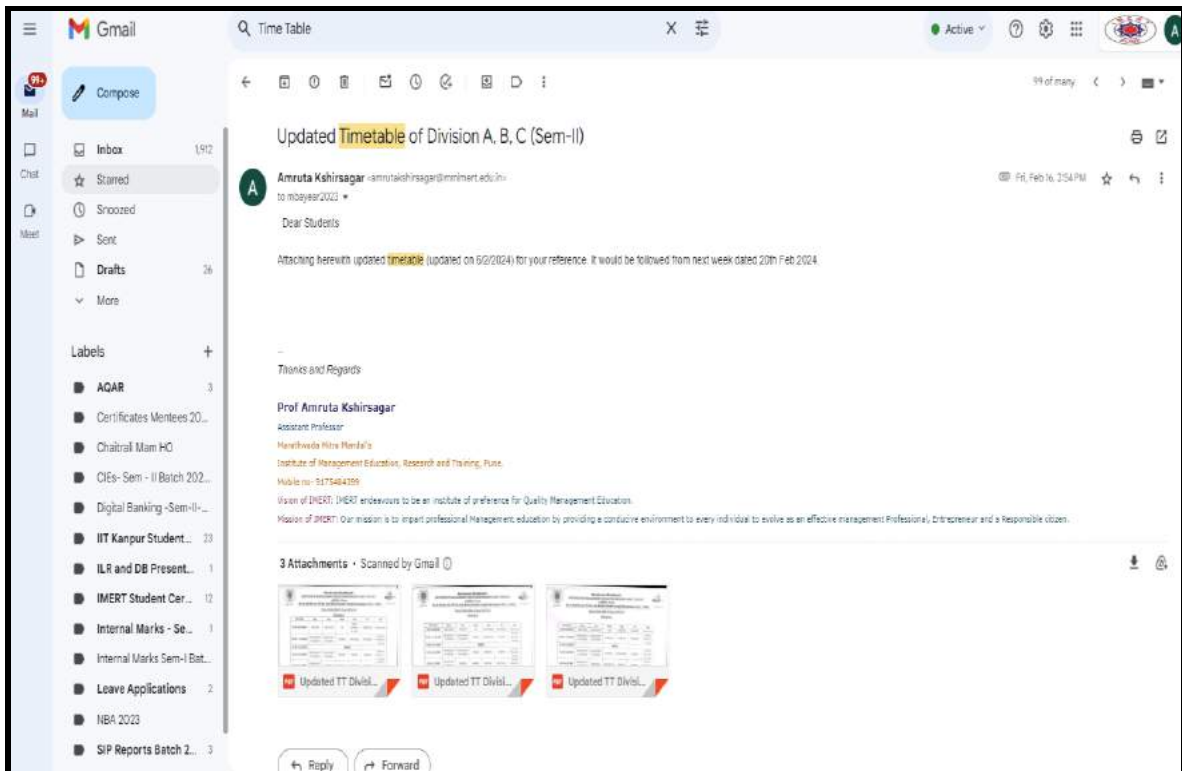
Gmail

Time Table

Active

99+
Mail
Chat
Meet

Compose

Inbox 1,912
Starred
Snoozed
Sent
Drafts 26
More

Labels +
AQAR 3
Certificates Mentees 20...
Chaitrali Mam HO
CIEs- Sem - II Batch 202...
Digital Banking -Sem-II-...
IIT Kanpur Student... 23
ILR and DB Present... 1
IMERT Student Cer... 12
Internal Marks - Se... 1
Internal Marks Sem-I Bat...
Leave Applications 2
NBA 2023
SIP Reports Batch 2... 3

99 of many

Updated Timetable of Division A, B, C (Sem-II)

Amruta Kshirsagar <amrutakshirsagar@mmimert.edu.in>
to mbayear2023

Fri, Feb 16, 2:54 PM

Dear Students

Attaching herewith updated timetable (updated on 6/2/2024) for your reference. It would be followed from next week dated 20th Feb 2024

--
Thanks and Regards

Prof Amruta Kshirsagar
Assistant Professor
Marathwada Mitra Mandal's
Institute of Management Education, Research and Training, Pune.
Mobile no- 9175484399
Vision of IMERT: IMERT endeavours to be an institute of preference for Quality Management Education.
Mission of IMERT: Our mission is to impart professional Management education by providing a conducive environment to every individual to evolve as an effective management Professional, Entrepreneur and a Responsible citizen.

3 Attachments • Scanned by Gmail

Updated TT Divisi...
Updated TT Divisi...
Updated TT Divisi...

Reply
Forward